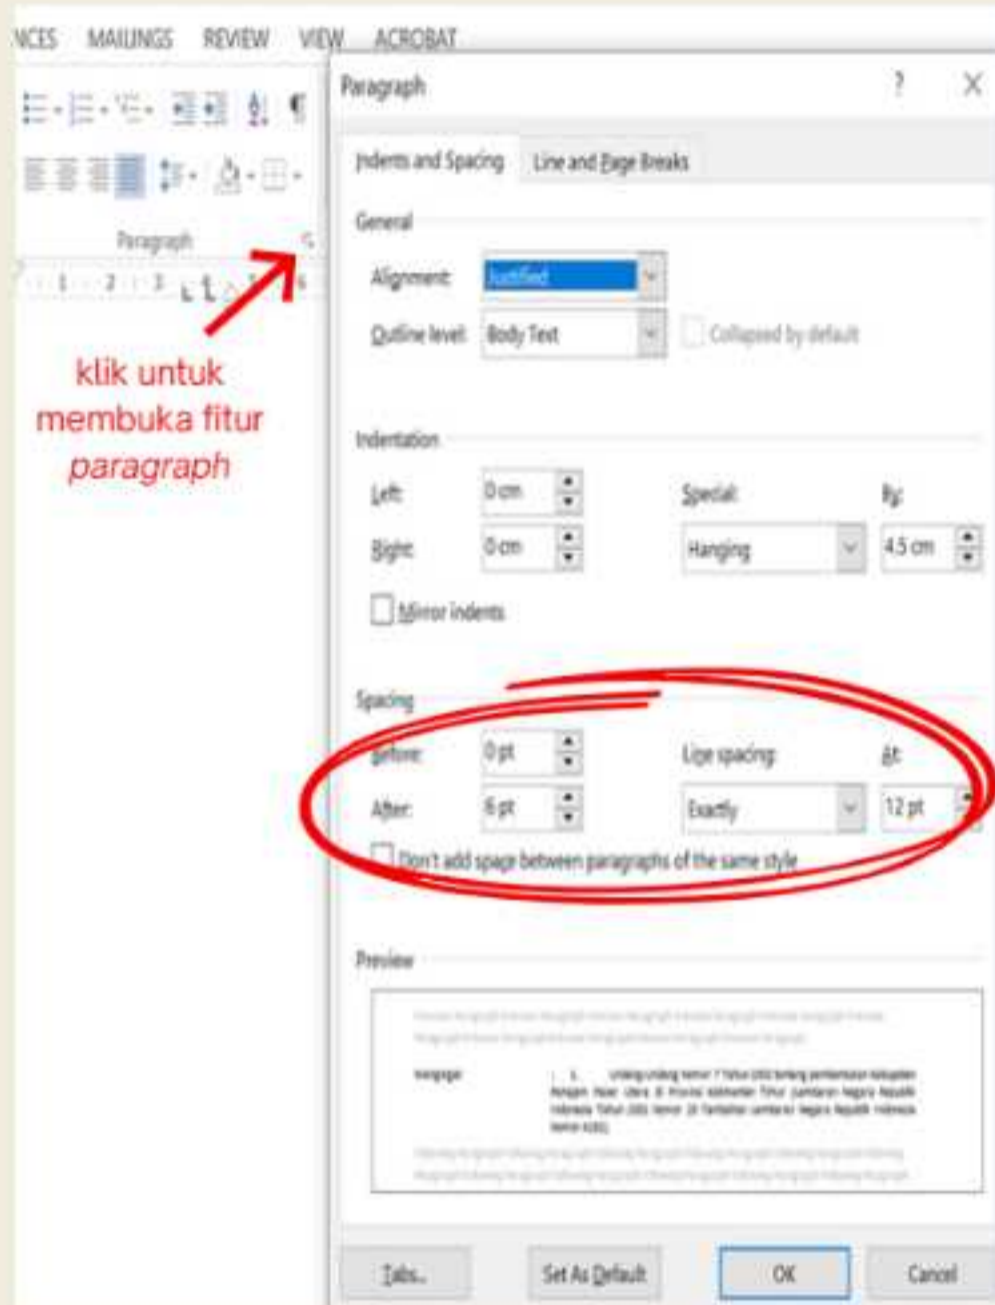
NCES MAILINGS REVIEW VIEW ACROBAT

Paragraph

klik untuk membuka fitur *paragraph*

Paragraph ? X

Indents and Spacing | Line and Page Breaks

General

Alignment: Justified

Outline level: Body Text | Collapsed by default

Indentation

Left: 0 cm
Right: 0 cm
Special: Hanging
By: 4.5 cm
Mirror indents

Spacing

Before: 0 pt
After: 6 pt
Line spacing: Exactly
At: 12 pt
Don't add space between paragraphs of the same style

Preview

Mengingat: 1. Undang-Undang Nomor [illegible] Tahun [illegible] tentang pembentukan Kabupaten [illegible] di Provinsi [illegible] (Lembaran Negara Republik Indonesia Tahun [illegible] Nomor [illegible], Tambahan Lembaran Negara Republik Indonesia Nomor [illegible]);

Tabs... | Set As Default | OK | Cancel